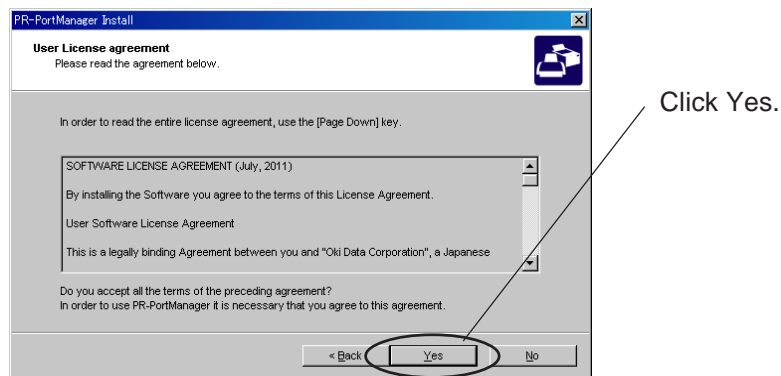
PR-PortManager Install

User License agreement
Please read the agreement below.

In order to read the entire license agreement, use the [Page Down] key.

SOFTWARE LICENSE AGREEMENT (July, 2011)

By installing the Software you agree to the terms of this License Agreement.

User Software License Agreement

This is a legally binding Agreement between you and "Oki Data Corporation", a Japanese

Do you accept all the terms of the preceding agreement?
In order to use PR-PortManager it is necessary that you agree to this agreement.

< Back Yes No

Click Yes.